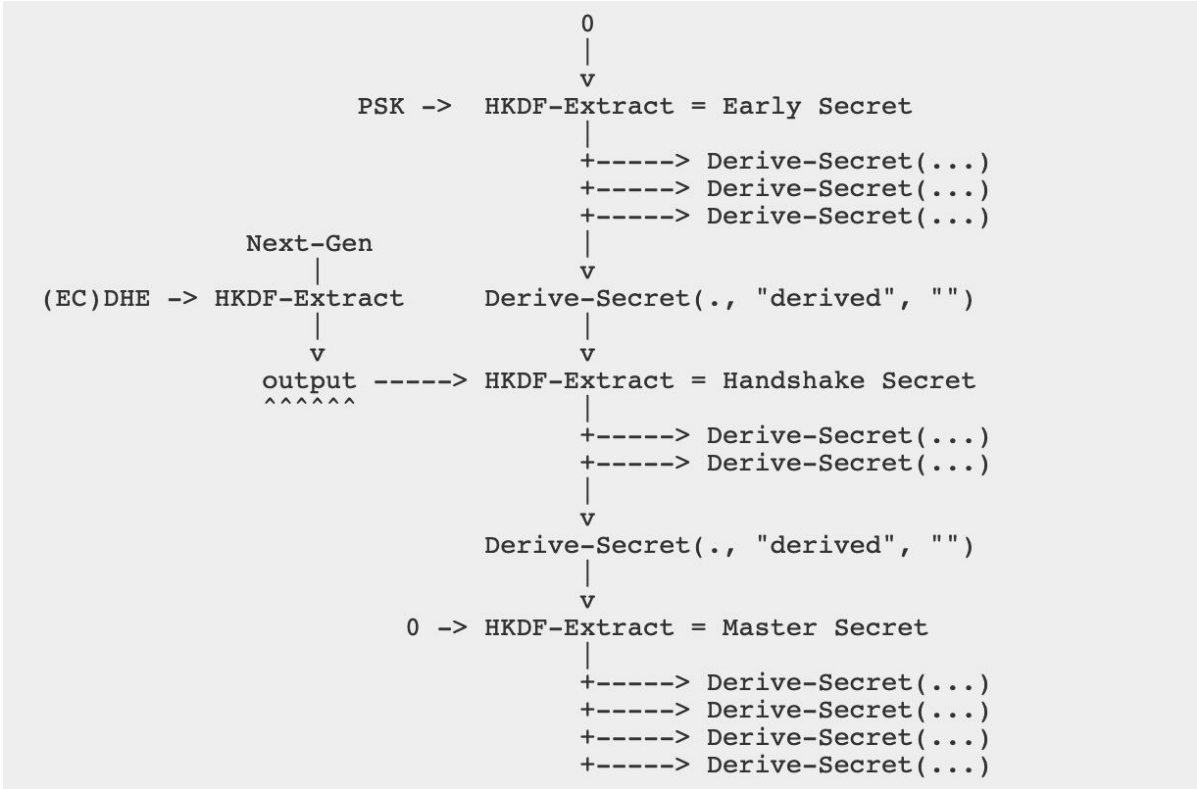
0
                 |
                 v
   PSK ->  HKDF-Extract = Early Secret
                 |
                 +-----> Derive-Secret(...)
                 +-----> Derive-Secret(...)
                 +-----> Derive-Secret(...)
      Next-Gen   |
         |       v
(EC)DHE -> HKDF-Extract     Derive-Secret(., "derived", "")
         |       |
         v       v
      output -----> HKDF-Extract = Handshake Secret
      ^^^^^^     |
                 +-----> Derive-Secret(...)
                 +-----> Derive-Secret(...)
                 |
                 v
           Derive-Secret(., "derived", "")
                 |
                 v
      0 -> HKDF-Extract = Master Secret
                 |
                 +-----> Derive-Secret(...)
                 +-----> Derive-Secret(...)
                 +-----> Derive-Secret(...)
                 +-----> Derive-Secret(...)